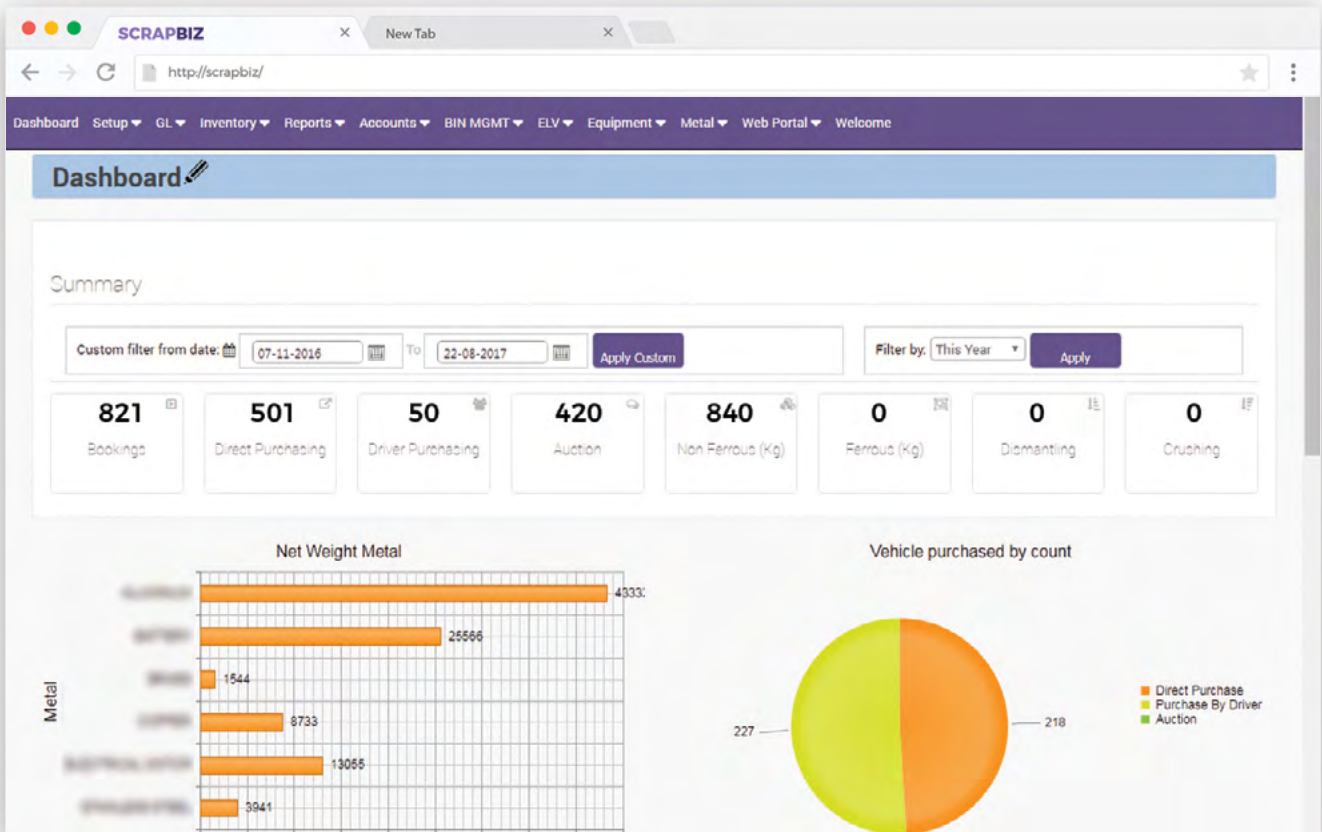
SCRAPBIZ
New Tab
http://scrapbiz/

Dashboard Setup GL Inventory Reports Accounts BIN MGMT ELV Equipment Metal Web Portal Welcome

Dashboard

Summary

Custom filter from date: 07-11-2016 To 22-08-2017 Apply Custom

Filter by: This Year Apply

821
Bookings

501
Direct Purchasing

50
Driver Purchasing

420
Auction

840
Non Ferrous (Kg)

0
Ferrous (Kg)

0
Dismantling

0
Crushing

Net Weight Metal

Metal

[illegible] 4333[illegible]
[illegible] 25566
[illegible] 1544
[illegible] 8733
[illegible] 13055
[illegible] 3941

Vehicle purchased by count

227
218

Direct Purchase
Purchase By Driver
Auction